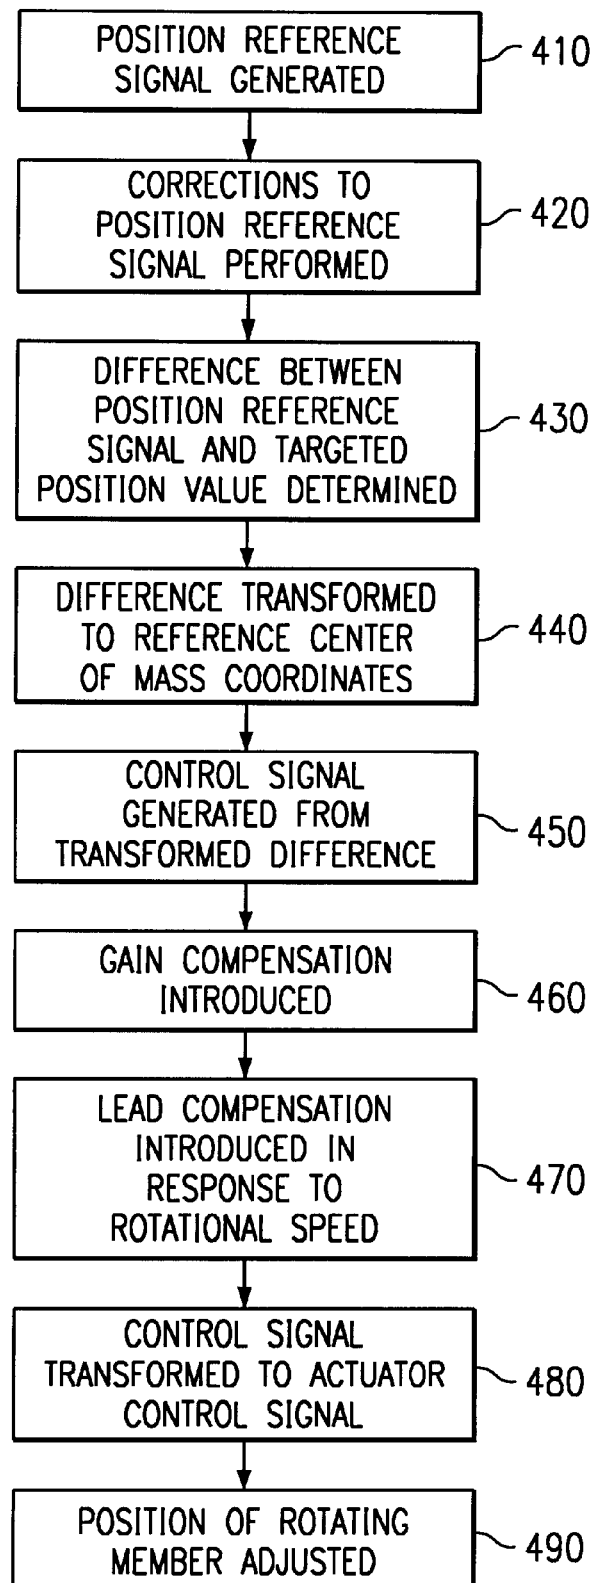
POSITION REFERENCE SIGNAL GENERATED
410

CORRECTIONS TO POSITION REFERENCE SIGNAL PERFORMED
420

DIFFERENCE BETWEEN POSITION REFERENCE SIGNAL AND TARGETED POSITION VALUE DETERMINED
430

DIFFERENCE TRANSFORMED TO REFERENCE CENTER OF MASS COORDINATES
440

CONTROL SIGNAL GENERATED FROM TRANSFORMED DIFFERENCE
450

GAIN COMPENSATION INTRODUCED
460

LEAD COMPENSATION INTRODUCED IN RESPONSE TO ROTATIONAL SPEED
470

CONTROL SIGNAL TRANSFORMED TO ACTUATOR CONTROL SIGNAL
480

POSITION OF ROTATING MEMBER ADJUSTED
490